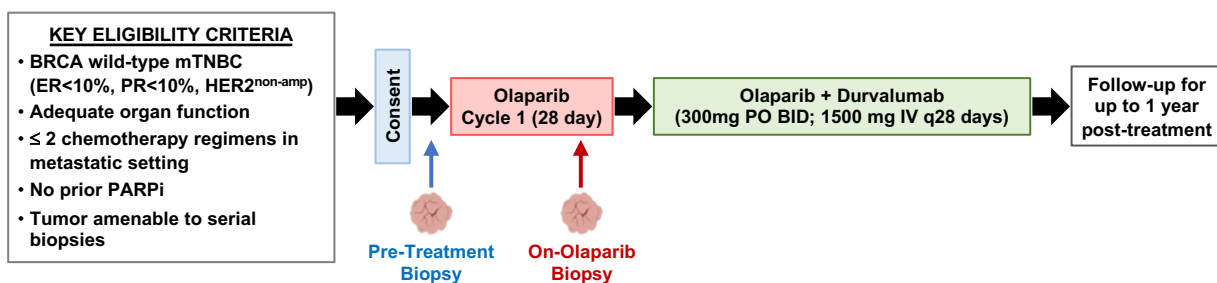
KEY ELIGIBILITY CRITERIA

• BRCA wild-type mTNBC (ER<10%, PR<10%, HER2$^{non-amp}$)
• Adequate organ function
• ≤ 2 chemotherapy regimens in metastatic setting
• No prior PARPi
• Tumor amenable to serial biopsies

Consent

Olaparib
Cycle 1 (28 day)

Olaparib + Durvalumab
(300mg PO BID; 1500 mg IV q28 days)

Follow-up for up to 1 year post-treatment

Pre-Treatment Biopsy

On-Olaparib Biopsy